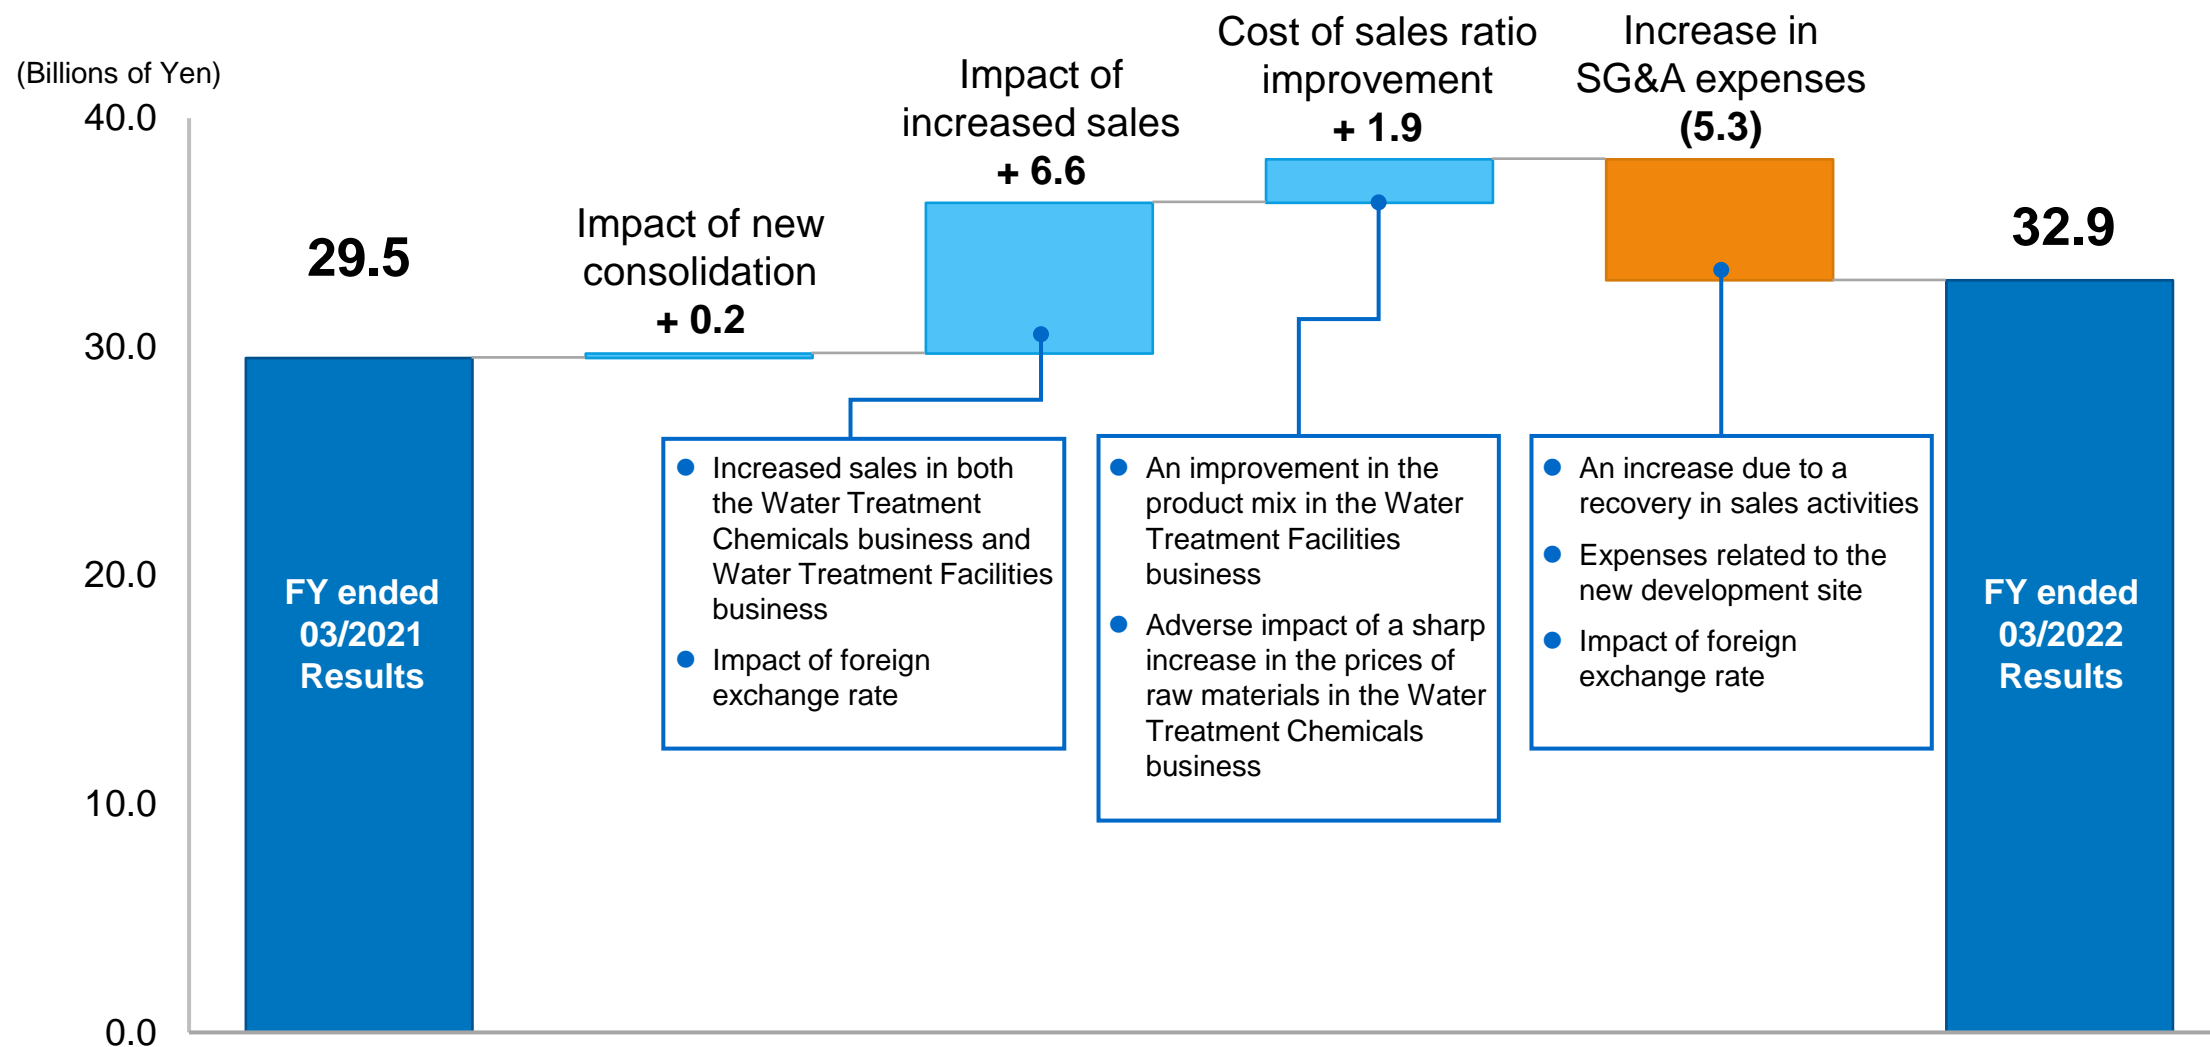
(Billions of Yen)

40.0

30.0

20.0

10.0

0.0

29.5

FY ended 03/2021 Results

Impact of new consolidation
+ 0.2

Impact of increased sales
+ 6.6

Cost of sales ratio improvement
+ 1.9

Increase in SG&A expenses
(5.3)

32.9

FY ended 03/2022 Results

- Increased sales in both the Water Treatment Chemicals business and Water Treatment Facilities business
- Impact of foreign exchange rate

- An improvement in the product mix in the Water Treatment Facilities business
- Adverse impact of a sharp increase in the prices of raw materials in the Water Treatment Chemicals business

- An increase due to a recovery in sales activities
- Expenses related to the new development site
- Impact of foreign exchange rate